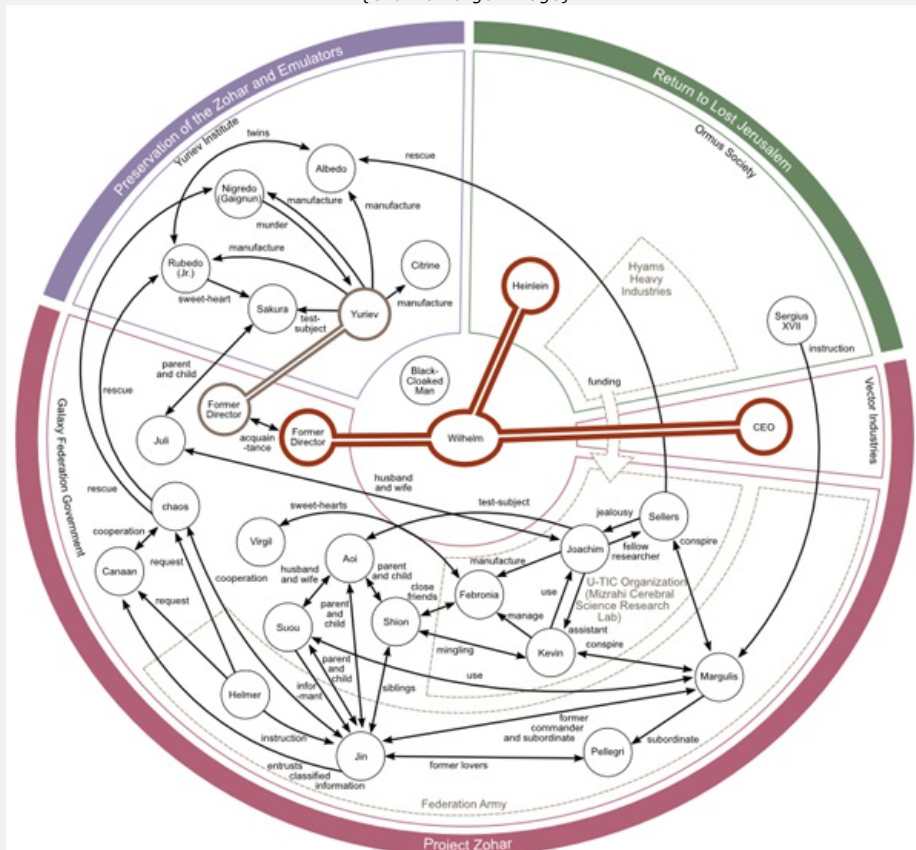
Preservation of the Zohar and Emulators
Return to Lost Jerusalem
Yuriev Institute
Ormus Society
twins
Albedo
rescue
Nigredo (Gaignun)
manufacture
manufacture
murder
Rubedo (Jr.)
manufacture
Citrine
sweet-heart
Sakura
test-subject
Yuriev
manufacture
Hyams Heavy Industries
Heinlein
Sergius XVII
instruction
parent and child
Black-Cloaked Man
funding
Vector Industries
Galaxy Federation Government
rescue
Former Director
Juli
acquaintance
Former Director
Wilhelm
CEO
husband and wife
rescue
chaos
test-subject
sweet-hearts
jealousy
Sellers
cooperation
Virgil
Aoi
Joachim
fellow researcher
conspire
Canaan
request
husband and wife
parent and child
manufacture
close friends
Febronia
U-TIC Organization (Mizrahi Cerebral Science Research Lab)
request
cooperation
parent and child
use
Suou
Shion
manage
assistant
mingling
Kevin
conspire
parent and child
use
Margulis
Helmer
informant
siblings
former commander and subordinate
instruction
subordinate
Jin
Pellegri
entrusts classified information
former lovers
Federation Army
Project Zohar